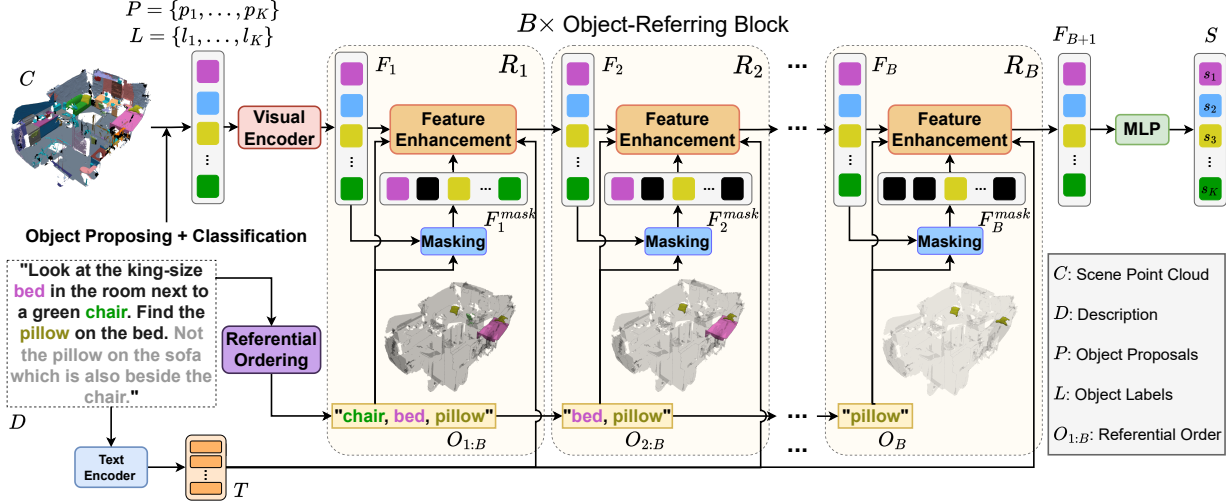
$P = \{p_1, \ldots, p_K\}$
$L = \{l_1, \ldots, l_K\}$

$B\times$ Object-Referring Block

$C$

Visual Encoder

$F_1$ $R_1$ Feature Enhancement $F_1^{mask}$ Masking

$F_2$ $R_2$ Feature Enhancement $F_2^{mask}$ Masking

$F_B$ $R_B$ Feature Enhancement $F_B^{mask}$ Masking

$F_{B+1}$ MLP $S$ $s_1$ $s_2$ $s_3$ $s_K$

Object Proposing + Classification

"Look at the king-size bed in the room next to a green chair. Find the pillow on the bed. Not the pillow on the sofa which is also beside the chair."

$D$

Referential Ordering

"chair, bed, pillow" $O_{1:B}$

"bed, pillow" $O_{2:B}$

"pillow" $O_B$

Text Encoder

$T$

$C$: Scene Point Cloud
$D$: Description
$P$: Object Proposals
$L$: Object Labels
$O_{1:B}$: Referential Order